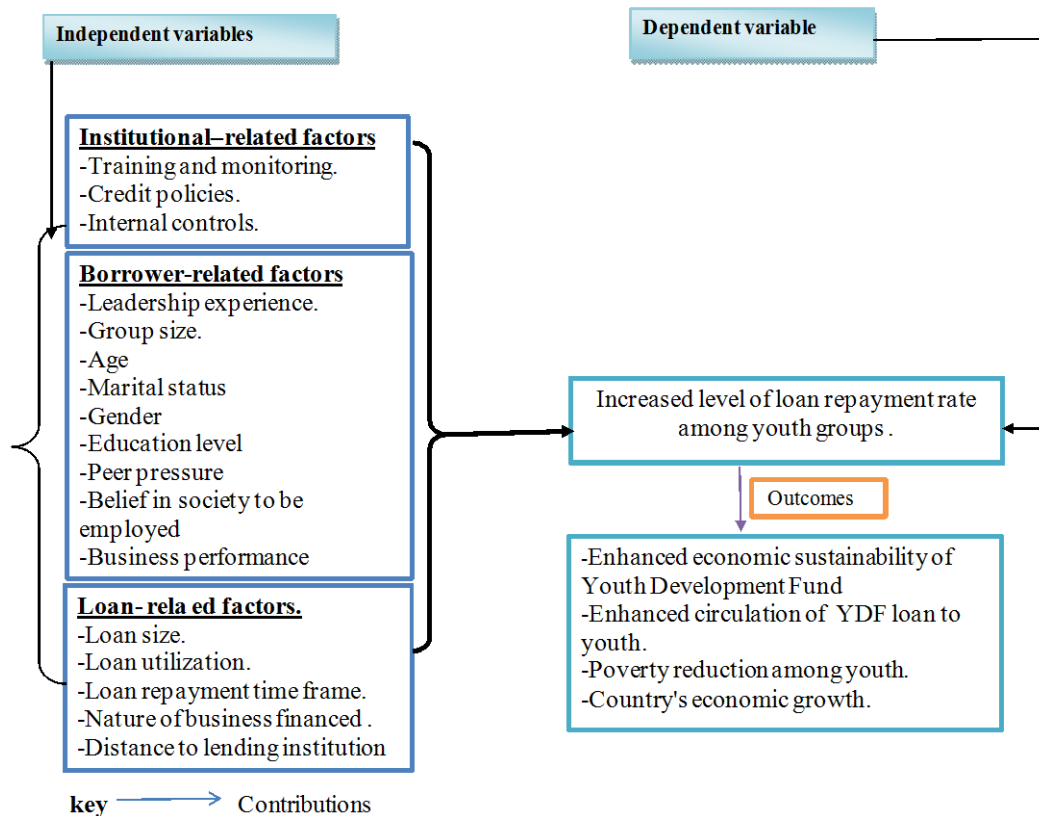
Independent variables

Dependent variable

Institutional–related factors
-Training and monitoring.
-Credit policies.
-Internal controls.

Borrower-related factors
-Leadership experience.
-Group size.
-Age
-Marital status
-Gender
-Education level
-Peer pressure
-Belief in society to be employed
-Business performance

Loan- rela ed factors.
-Loan size.
-Loan utilization.
-Loan repayment time frame.
-Nature of business financed .
-Distance to lending institution

Increased level of loan repayment rate among youth groups .

Outcomes

-Enhanced economic sustainability of Youth Development Fund
-Enhanced circulation of YDF loan to youth.
-Poverty reduction among youth.
-Country's economic growth.

key Contributions